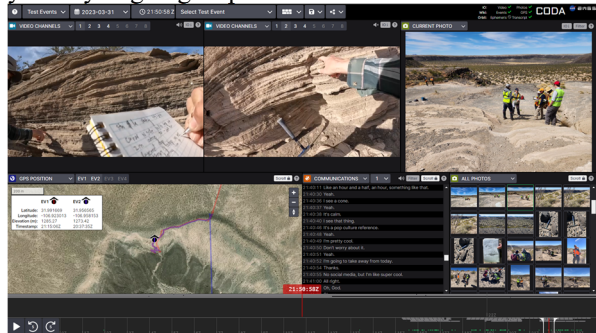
Test Events 2023-03-31 21:50:58 Select Test Event

CODA

VIDEO CHANNELS 1 2 3 4 5 6 7 8

VIDEO CHANNELS 1 2 3 4 5 6 7 8

CURRENT PHOTO

GPS POSITION EV1 EV2 EV3 EV4

EV1 EV2

Latitude: 31.881669 31.880993
Longitude: -106.503015 -106.504152
Elevation (m): 1260.27 1273.42
Timestamp: 21:15:002 20:37:052

COMMUNICATIONS

21:49:11 Like an hour and a half, an hour, something like that.
21:49:30 Yeah.
21:49:36 I see a cross.
21:49:37 Yeah.
21:49:38 It's calm.
21:49:43 I see that thing.
21:49:46 It's a pop culture reference.
21:49:50 Yeah.
21:49:51 I'm pretty cool.
21:49:52 Don't worry about it.
21:49:53 Yeah.
21:49:58 I'm going to take away from today.
21:50:04 Thanks.
21:50:05 No social media, but I'm like super cool.
21:50:07 All right.
21:50:10 Oh, God.

ALL PHOTOS

21:50:58Z